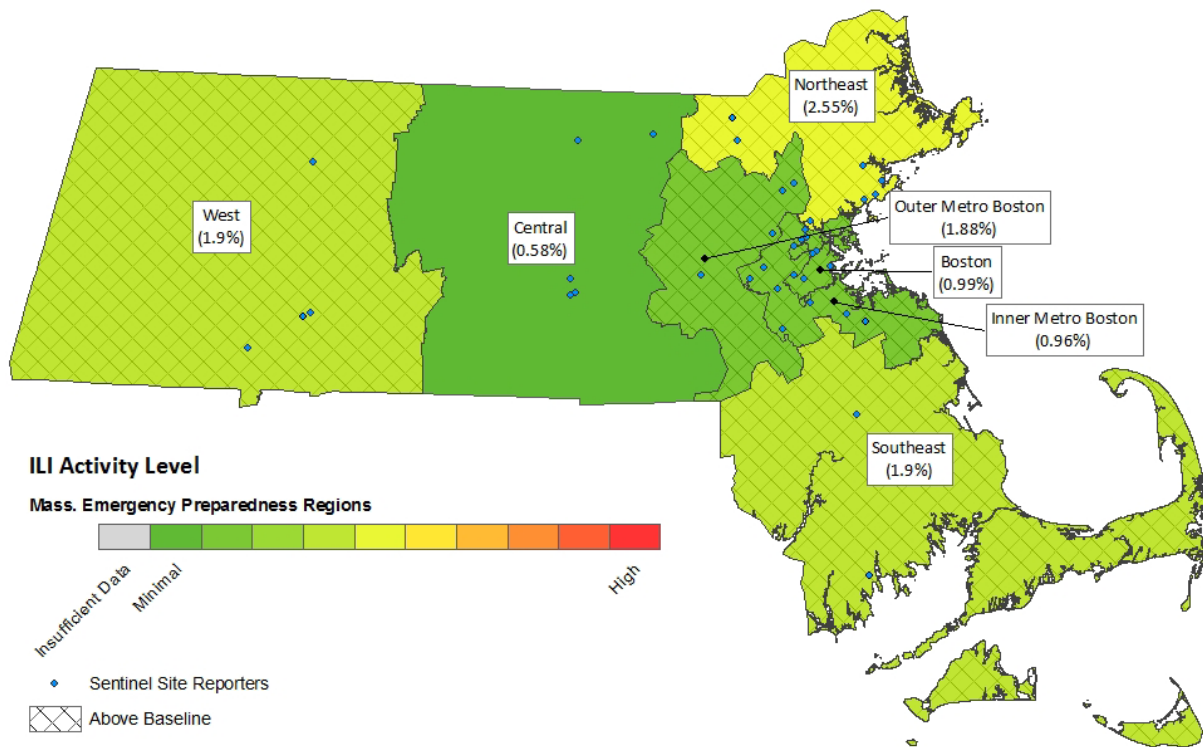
Northeast
(2.55%)

West
(1.9%)

Central
(0.58%)

Outer Metro Boston
(1.88%)

Boston
(0.99%)

Inner Metro Boston
(0.96%)

Southeast
(1.9%)

ILI Activity Level

Mass. Emergency Preparedness Regions

Insufficient Data
Minimal
High

Sentinel Site Reporters

Above Baseline